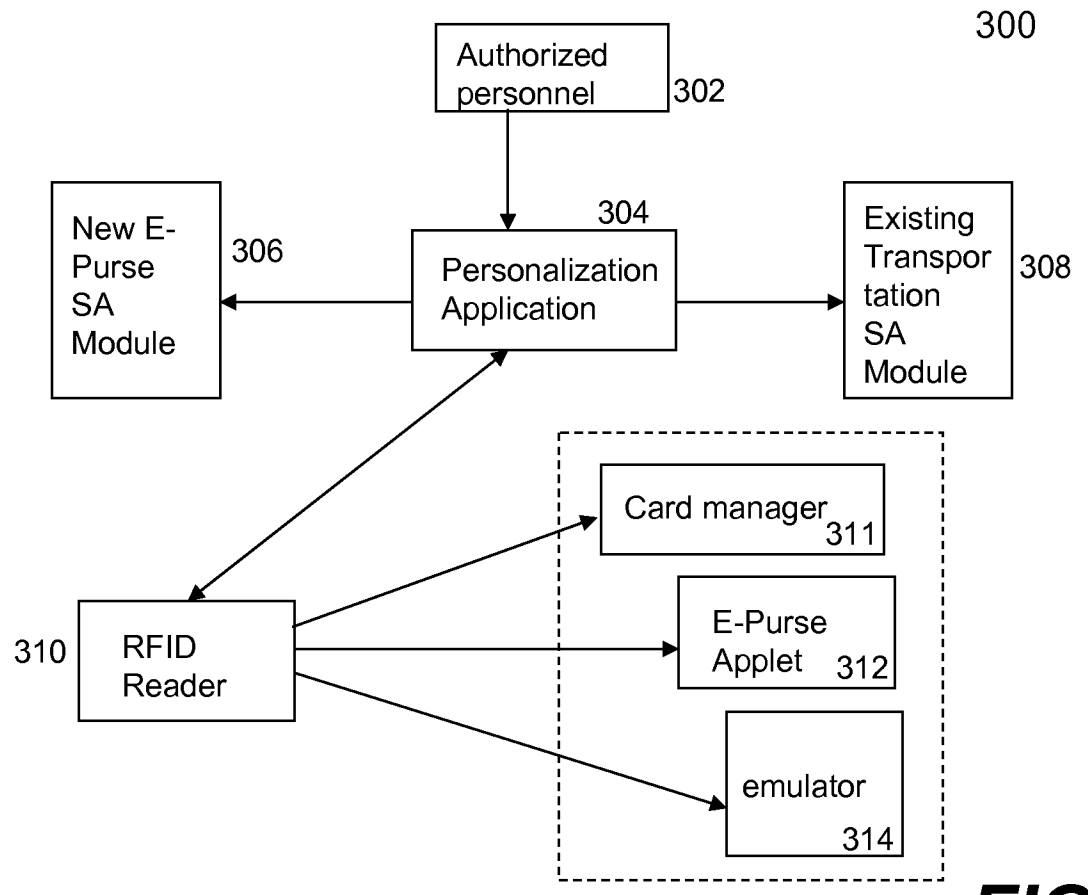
300

Authorized personnel 302

304

New E-Purse SA Module 306

Personalization Application

Existing Transportation SA Module 308

Card manager 311

310 RFID Reader

E-Purse Applet 312

emulator 314

FIG